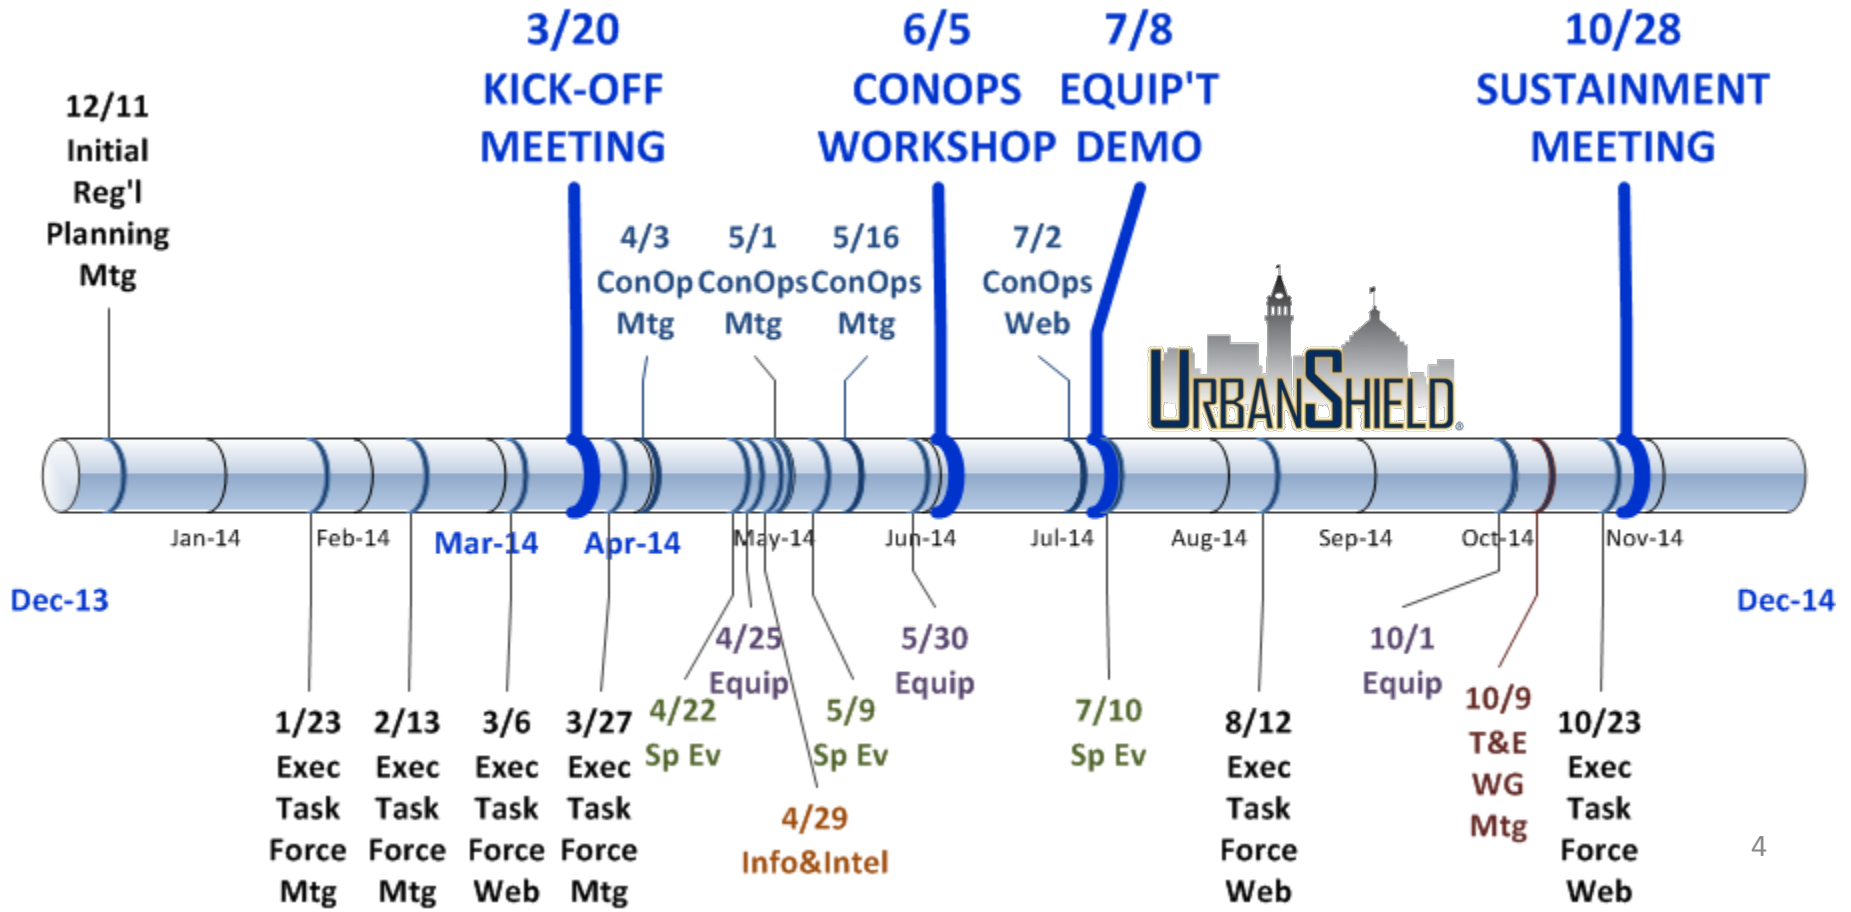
3/20
KICK-OFF
MEETING

6/5
CONOPS
WORKSHOP

7/8
EQUIP'T
DEMO

10/28
SUSTAINMENT
MEETING

12/11
Initial
Reg'l
Planning
Mtg

4/3
ConOp
Mtg

5/1
ConOps
Mtg

5/16
ConOps
Mtg

7/2
ConOps
Web

URBANSHIELD

Jan-14
Feb-14
Mar-14
Apr-14
May-14
Jun-14
Jul-14
Aug-14
Sep-14
Oct-14
Nov-14

Dec-13

Dec-14

4/25
Equip

5/30
Equip

10/1
Equip

4/22
Sp Ev

5/9
Sp Ev

7/10
Sp Ev

10/9
T&E
WG
Mtg

1/23
Exec
Task
Force
Mtg

2/13
Exec
Task
Force
Mtg

3/6
Exec
Task
Force
Web

3/27
Exec
Task
Force
Mtg

4/29
Info&Intel

8/12
Exec
Task
Force
Web

10/23
Exec
Task
Force
Web

4